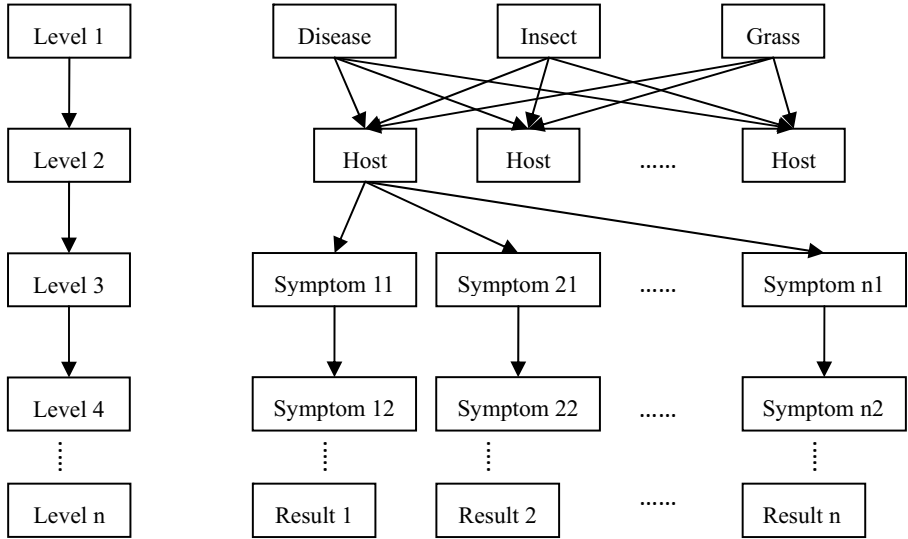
Level 1

Level 2

Level 3

Level 4

Level n

Disease

Insect

Grass

Host

Host

......

Host

Symptom 11

Symptom 21

......

Symptom n1

Symptom 12

Symptom 22

......

Symptom n2

Result 1

Result 2

......

Result n